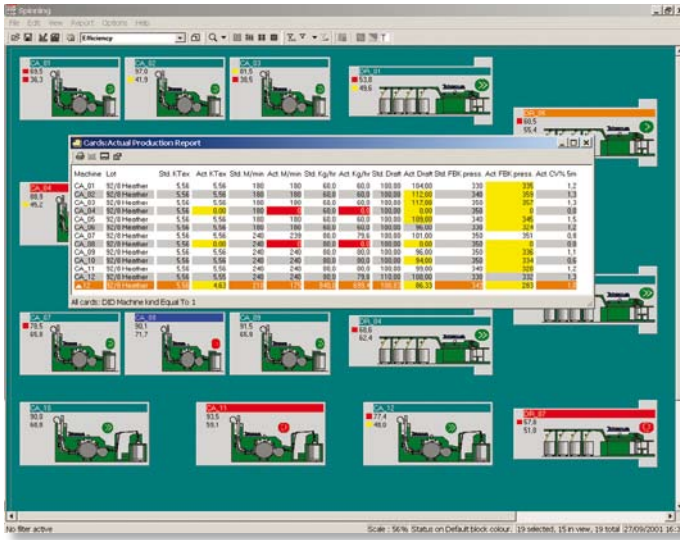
Spinning

File Edit View Report Options Help

Efficiency

CA_01
93,5
38,3

CA_02
97,0
41,9

CA_03
81,5
38,5

DR_01
53,8
49,6

DR_06
60,5
55,4

CA_04
88,5
45,2

Cards:Actual Production Report

| Machine | Lot | Std. KTex | Act. KTex | Std. M/min | Act. M/min | Std. Kg/hr | Act. Kg/hr | Std. Draft | Act. Draft | Std. FBK press | Act. FBK press | Act. CV% 5m |
|---|---|---|---|---|---|---|---|---|---|---|---|---|
| CA_01 | 92/8 Heather | 5,56 | 5,56 | 180 | 180 | 60,0 | 60,0 | 100,00 | 104,00 | 330 | 335 | 1,2 |
| CA_02 | 92/8 Heather | 5,56 | 5,56 | 180 | 180 | 60,0 | 60,0 | 100,00 | 112,00 | 340 | 359 | 1,3 |
| CA_03 | 92/8 Heather | 5,56 | 5,56 | 180 | 180 | 60,0 | 60,0 | 100,00 | 117,00 | 350 | 357 | 1,3 |
| CA_04 | 92/8 Heather | 5,56 | 0,00 | 180 | 0 | 60,0 | 0,0 | 100,00 | 0,00 | 350 | 0 | 0,0 |
| CA_05 | 92/8 Heather | 5,56 | 5,56 | 180 | 180 | 60,0 | 60,0 | 100,00 | 109,00 | 340 | 346 | 1,5 |
| CA_06 | 92/8 Heather | 5,56 | 5,56 | 180 | 180 | 60,0 | 60,0 | 100,00 | 96,00 | 330 | 324 | 1,2 |
| CA_07 | 92/8 Heather | 5,56 | 5,56 | 240 | 239 | 80,0 | 79,6 | 100,00 | 101,00 | 350 | 351 | 0,9 |
| CA_08 | 92/8 Heather | 5,56 | 0,00 | 240 | 0 | 80,0 | 0,0 | 100,00 | 0,00 | 350 | 0 | 0,0 |
| CA_09 | 92/8 Heather | 5,56 | 5,56 | 240 | 240 | 80,0 | 80,0 | 100,00 | 96,00 | 330 | 336 | 1,1 |
| CA_10 | 92/8 Heather | 5,56 | 5,56 | 240 | 240 | 80,0 | 80,0 | 100,00 | 94,00 | 350 | 334 | 0,6 |
| CA_11 | 92/8 Heather | 5,56 | 5,56 | 240 | 240 | 80,0 | 80,0 | 100,00 | 99,00 | 340 | 328 | 1,2 |
| CA_12 | 92/8 Heather | 5,56 | 5,55 | 240 | 240 | 80,0 | 79,9 | 110,00 | 102,00 | 330 | 332 | 1,2 |
| Σ12 | 92/8 Heather | 5,56 | 4,63 | 210 | 175 | 840,0 | 699,4 | 100,83 | 86,33 | 342 | 283 | 1,1 |

All cards: DID Machine kind Equal To 1

CA_07
78,5
65,8

CA_08
90,1
71,7

CA_09
91,5
65,9

DR_04
66,6
62,4

CA_10
90,9
60,8

CA_11
93,5
59,1

CA_12
77,4
48,0

DR_07
57,9
51,0

No filter active

Scale : 56% Status on Default block colour. 19 selected, 15 in view, 19 total 27/09/2001 16:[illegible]